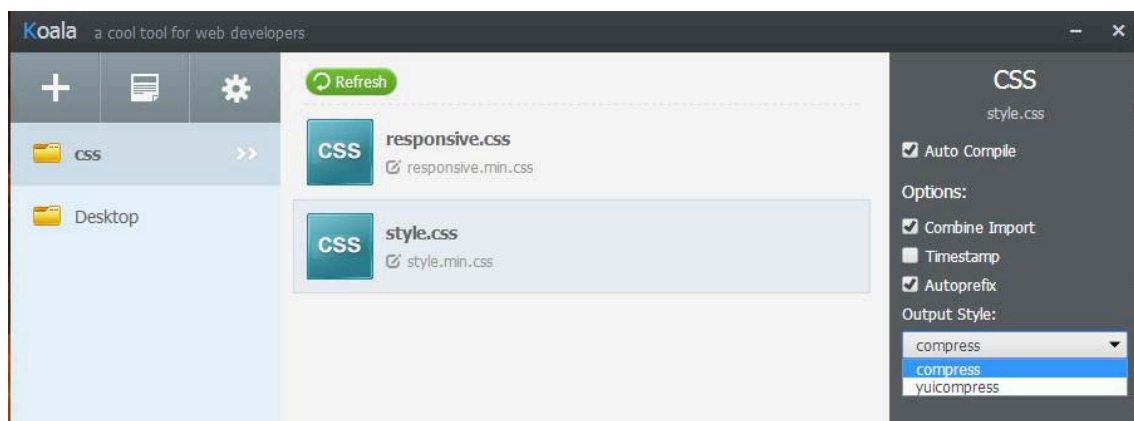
Koala a cool tool for web developers

css

Desktop

Refresh

CSS
responsive.css
responsive.min.css

CSS
style.css
style.min.css

CSS
style.css

Auto Compile

Options:

Combine Import

Timestamp

Autoprefix

Output Style:

compress

compress
yuicompress